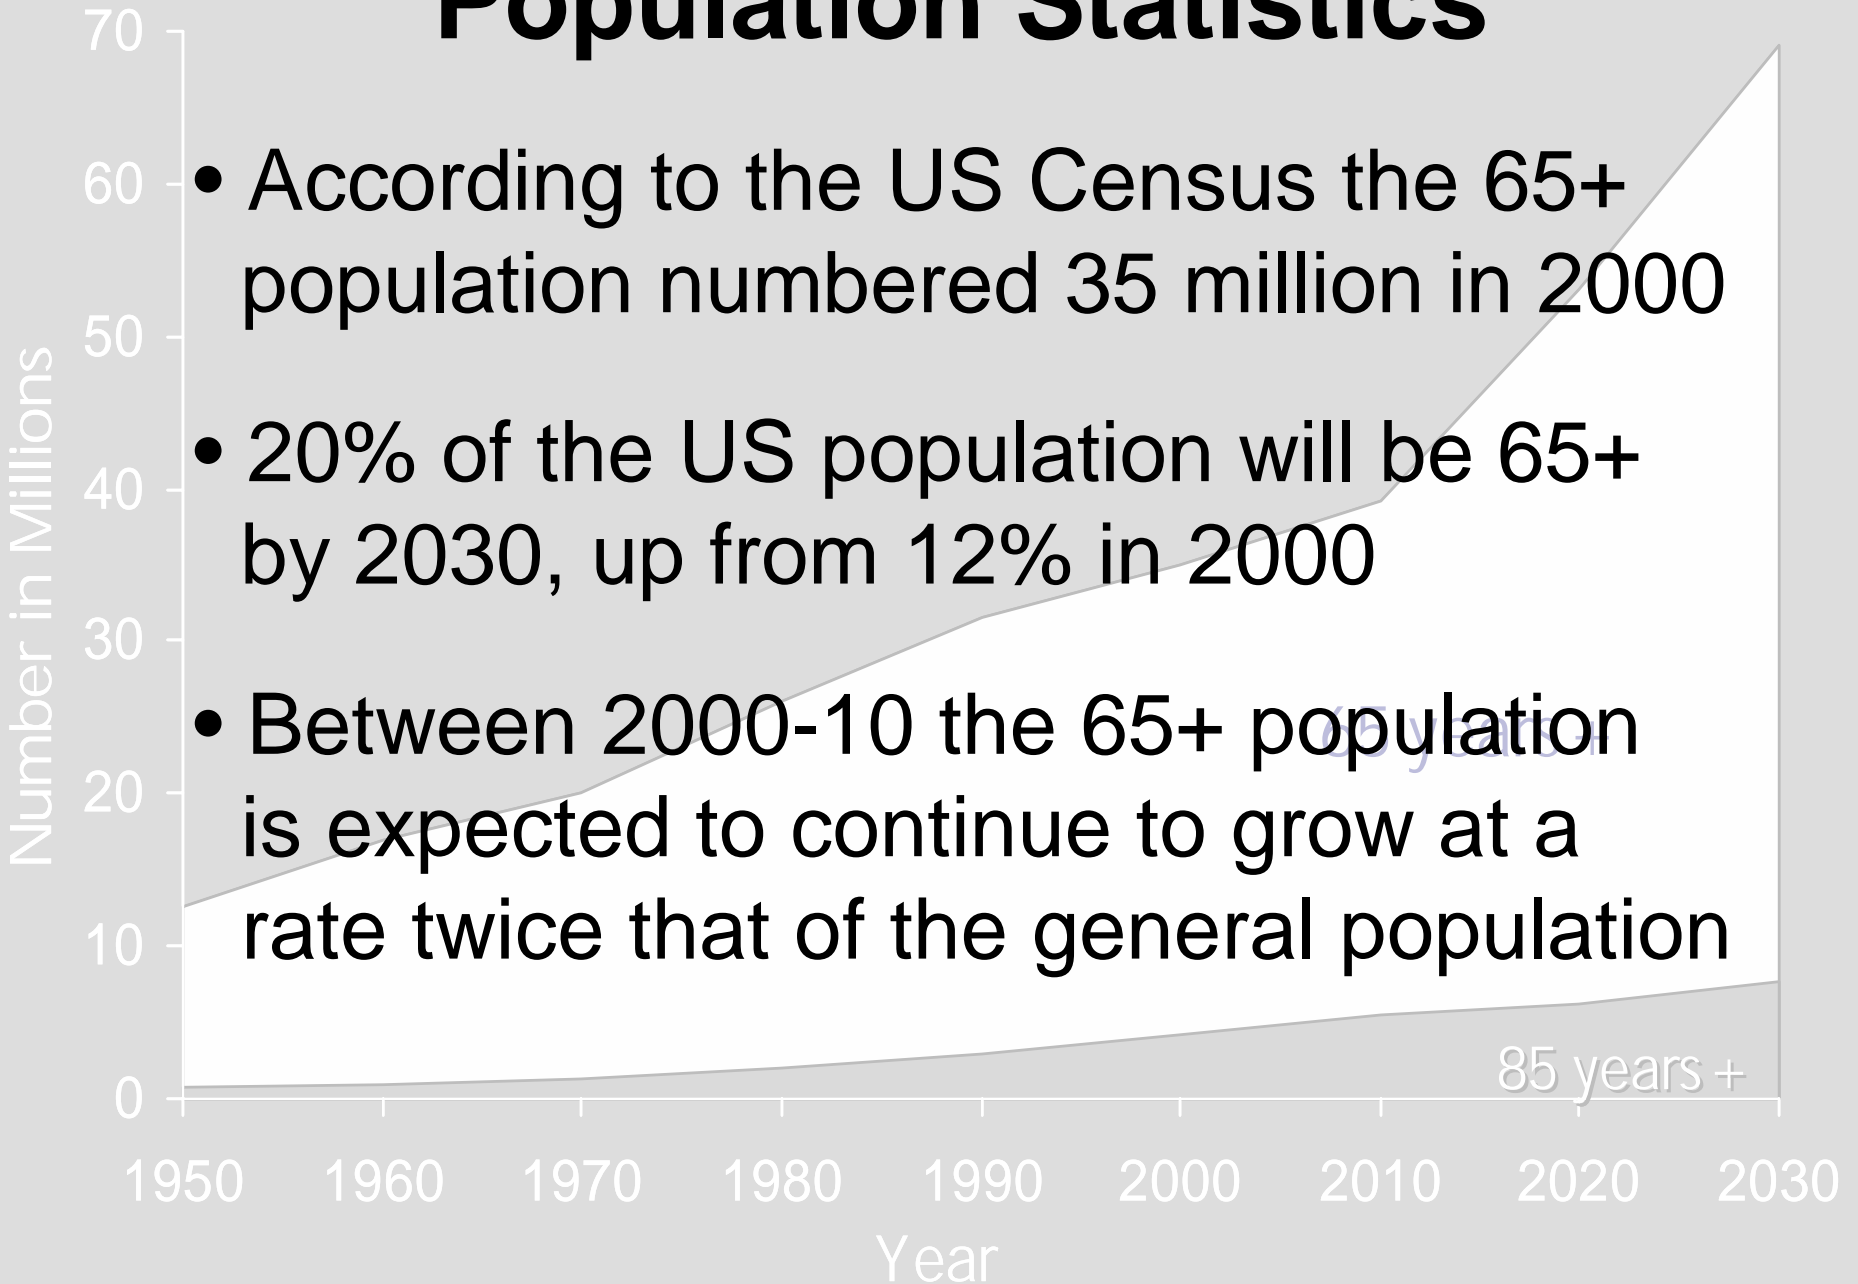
Population Statistics

• According to the US Census the 65+ population numbered 35 million in 2000

• 20% of the US population will be 65+ by 2030, up from 12% in 2000

• Between 2000-10 the 65+ population is expected to continue to grow at a rate twice that of the general population

65 years +

85 years +

70
60
50
40
30
20
10
0

Number in Millions

1950 1960 1970 1980 1990 2000 2010 2020 2030

Year